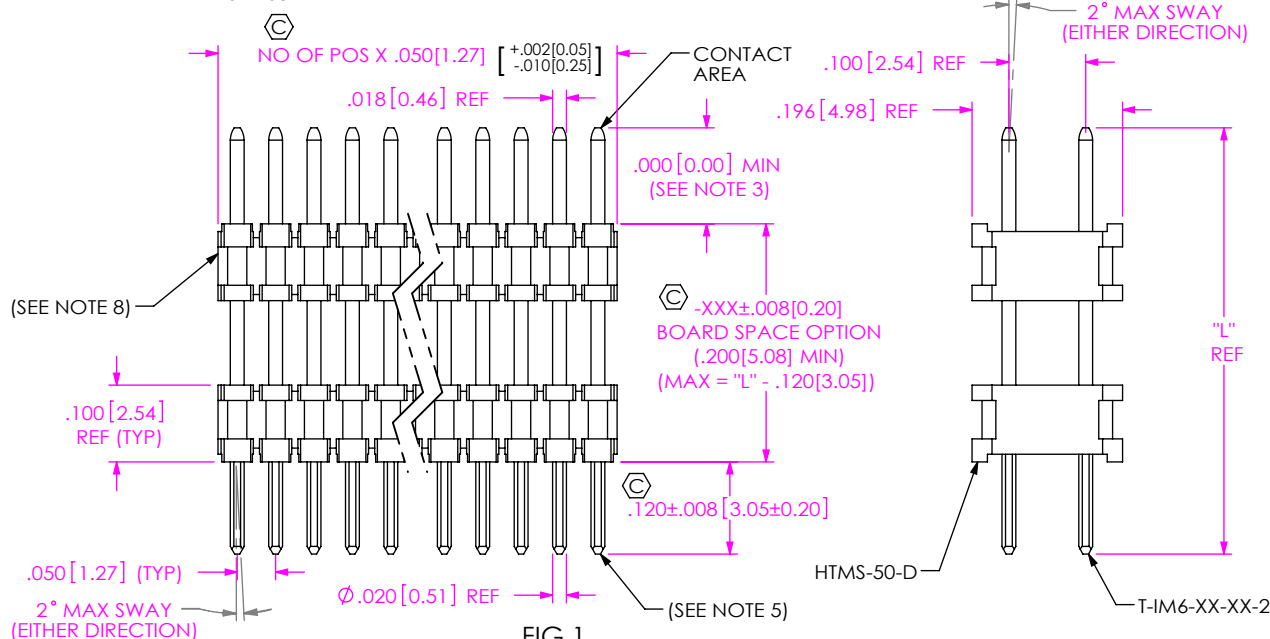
C
NO OF POS X .050[1.27] $\left[\begin{smallmatrix}+.002[0.05]\\-.010[0.25]\end{smallmatrix}\right]$
CONTACT AREA
.018[0.46] REF
.000[0.00] MIN
(SEE NOTE 3)
(SEE NOTE 8)
C
-XXX±.008[0.20]
BOARD SPACE OPTION
(.200[5.08] MIN)
(MAX = "L" - .120[3.05])
.100[2.54]
REF (TYP)
C
.120±.008[3.05±0.20]
.050[1.27] (TYP)
2° MAX SWAY
(EITHER DIRECTION)
$\phi$.020[0.51] REF
(SEE NOTE 5)
FIG 1
2° MAX SWAY
(EITHER DIRECTION)
.100[2.54] REF
.196[4.98] REF
"L"
REF
HTMS-50-D
T-IM6-XX-XX-2